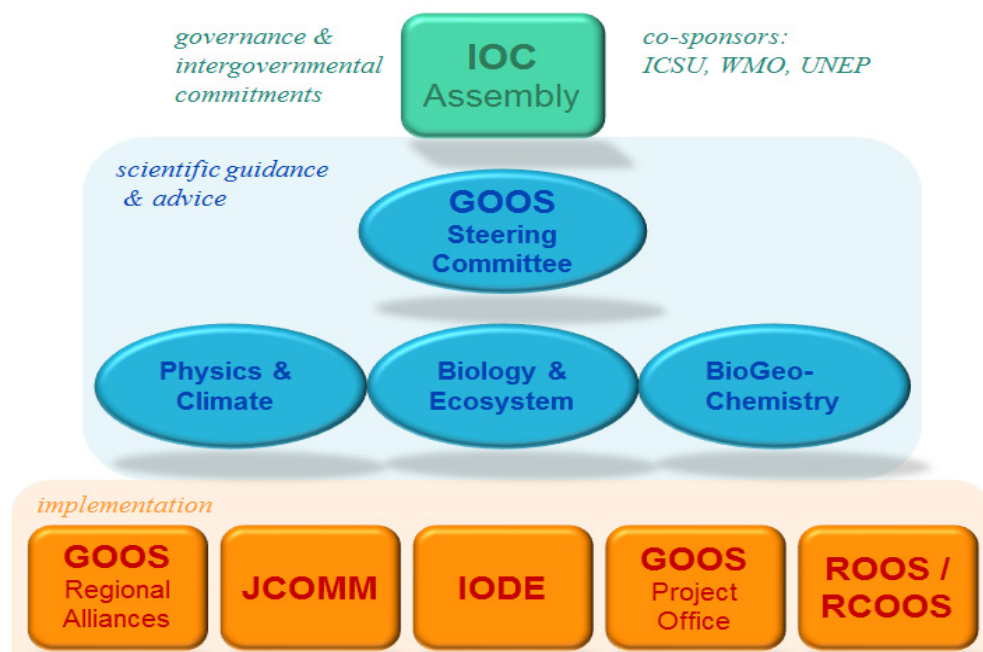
governance & intergovernmental commitments

IOC Assembly

co-sponsors: ICSU, WMO, UNEP

scientific guidance & advice

GOOS Steering Committee

Physics & Climate

Biology & Ecosystem

BioGeo-Chemistry

implementation

GOOS Regional Alliances

JCOMM

IODE

GOOS Project Office

ROOS / RCOOS